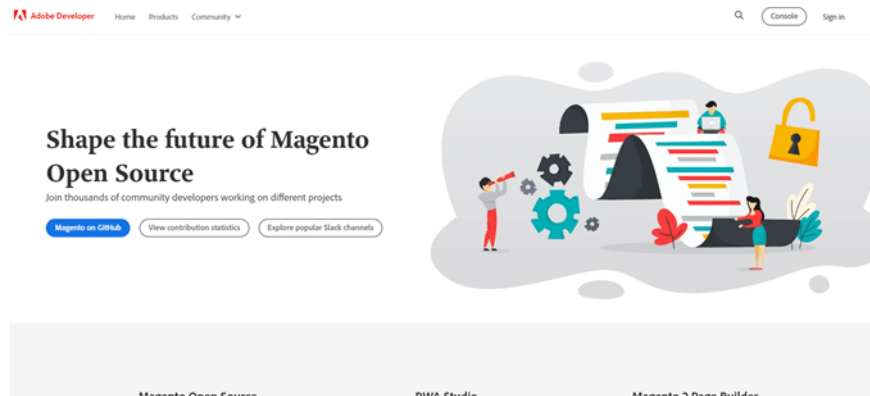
Adobe Developer Home Products Community

Console Sign in

Shape the future of Magento Open Source

Join thousands of community developers working on different projects

Magento on GitHub View contribution statistics Explore popular Slack channels

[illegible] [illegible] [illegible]